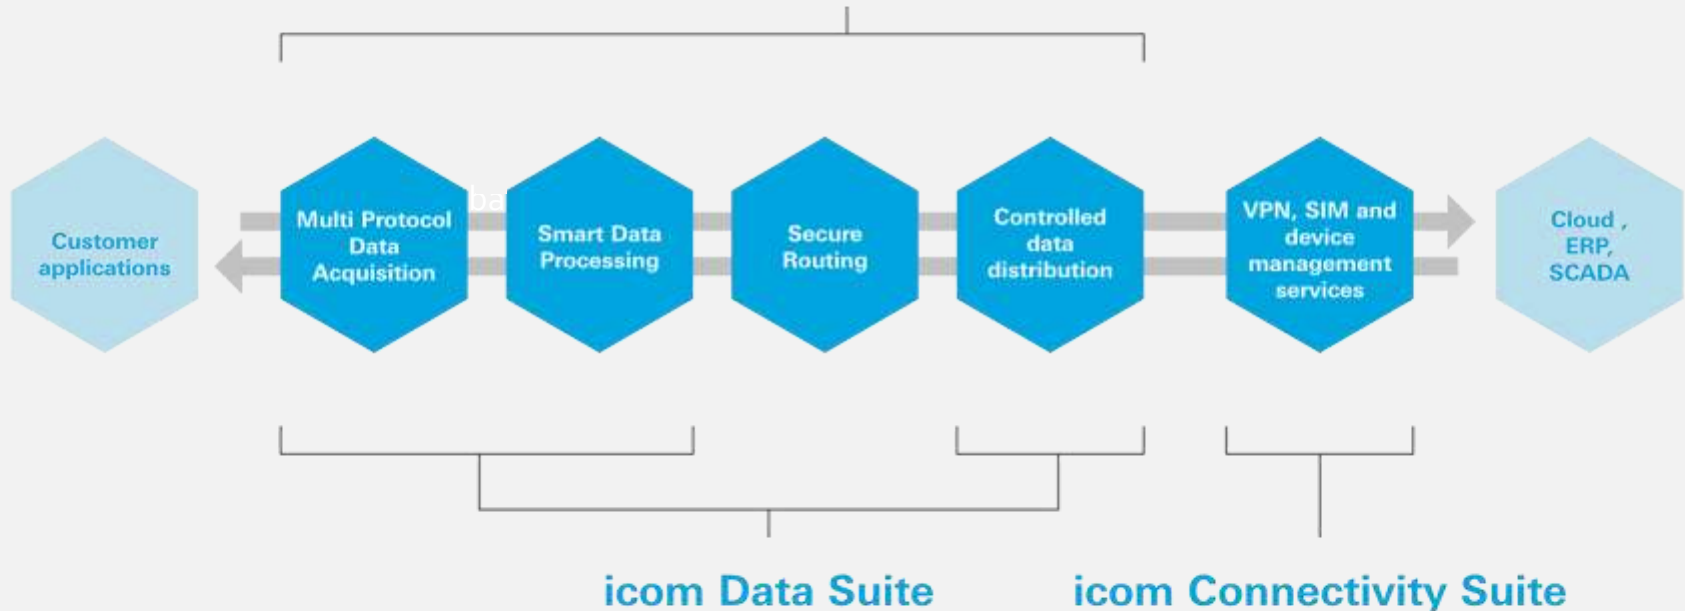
Customer applications

Multi Protocol Data Acquisition

Da

Smart Data Processing

Secure Routing

Controlled data distribution

VPN, SIM and device management services

Cloud , ERP, SCADA

icom Data Suite

icom Connectivity Suite